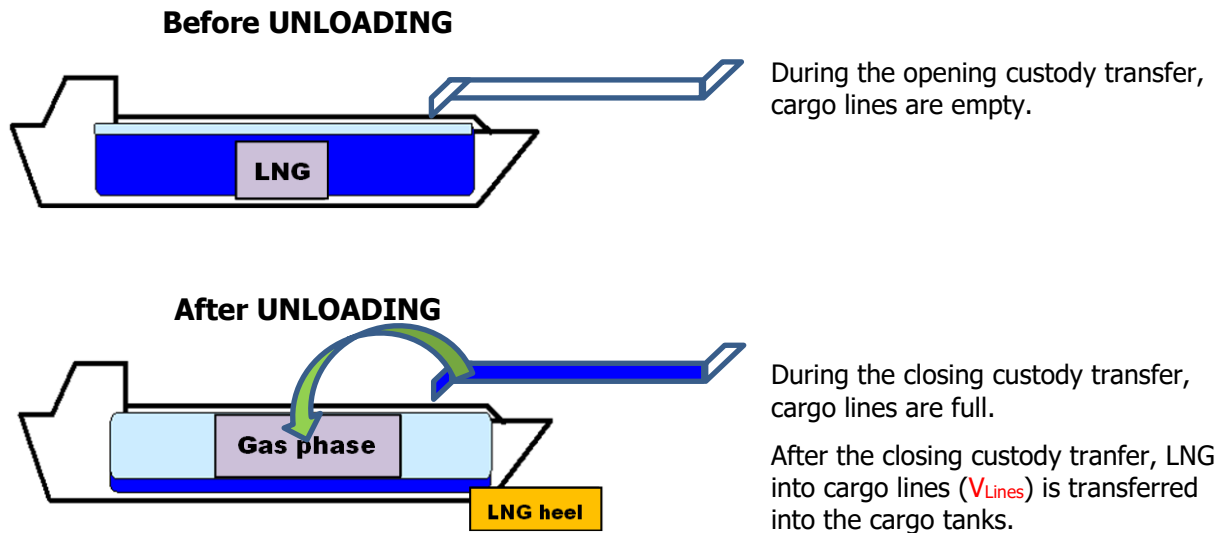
Before UNLOADING

LNG

During the opening custody transfer, cargo lines are empty.

After UNLOADING

Gas phase

LNG heel

During the closing custody transfer, cargo lines are full.

After the closing custody tranfer, LNG into cargo lines ($V_{Lines}$) is transferred into the cargo tanks.